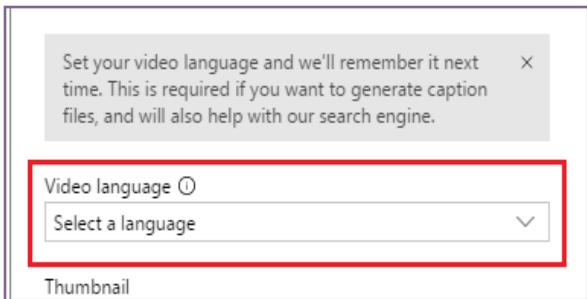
Set your video language and we'll remember it next time. This is required if you want to generate caption files, and will also help with our search engine.

×

Video language ⓘ

Select a language

Thumbnail